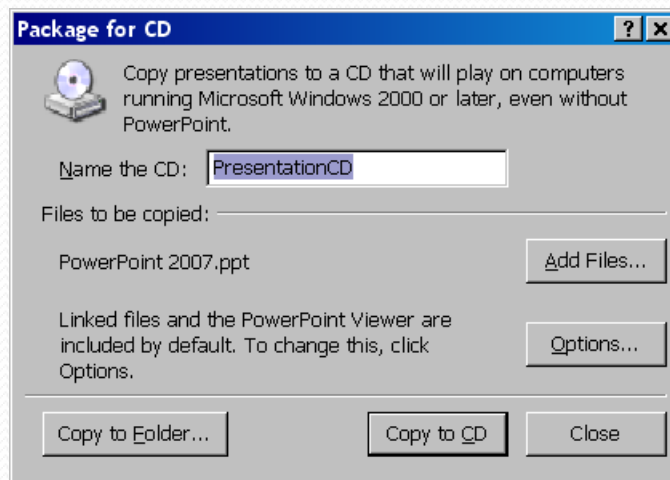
Package for CD

?

Copy presentations to a CD that will play on computers running Microsoft Windows 2000 or later, even without PowerPoint.

Name the CD: PresentationCD

Files to be copied:

PowerPoint 2007.ppt

Add Files...

Linked files and the PowerPoint Viewer are included by default. To change this, click Options.

Options...

Copy to Folder...

Copy to CD

Close